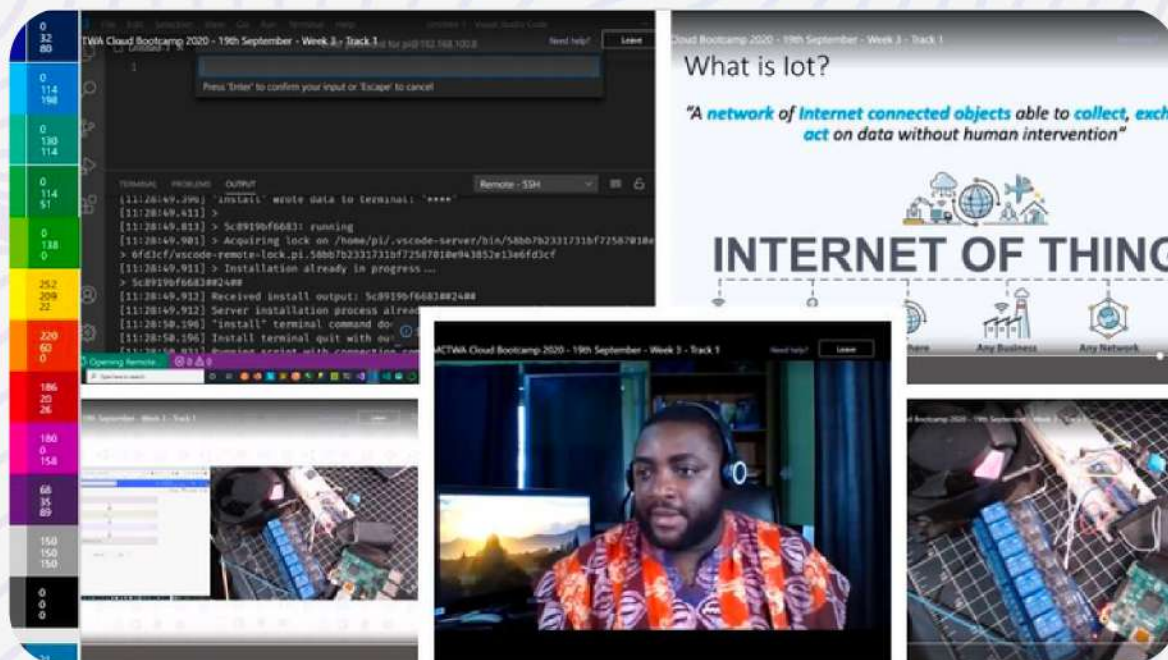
0
32
80

0
114
198

0
130
114

0
114
51

0
138
0

252
209
22

220
60
0

186
20
26

180
0
158

68
35
89

150
150
150

0
0
0

TWA Cloud Bootcamp 2020 - 19th September - Week 3 - Track 1

Need help?

Leave

Press 'Enter' to confirm your input or 'Escape' to cancel

TERMINAL PROBLEMS OUTPUT

Remote - SSH

[11:28:49.396] "install" wrote data to terminal: "****"
[11:28:49.411] >
[11:28:49.813] > 5c8919bf6683: running
[11:28:49.901] > Acquiring lock on /home/pi/.vscode-server/bin/58bb7b2331731bf72587010e
> 6fd3cf/vscode-remote-lock.pi.58bb7b2331731bf72587010e943852e13e6fd3cf
[11:28:49.911] > Installation already in progress...
> 5c8919bf6683#24##
[11:28:49.912] Received install output: 5c8919bf6683#24##
[11:28:49.912] Server installation process alread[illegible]
[11:28:50.196] "install" terminal command do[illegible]
[11:28:50.196] Install terminal quit with ou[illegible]

Opening Remote

Cloud Bootcamp 2020 - 19th September - Week 3 - Track 1

What is Iot?

"A network of Internet connected objects able to collect, exch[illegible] act on data without human intervention"

INTERNET OF THING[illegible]

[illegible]where

Any Business

Any Network

MCTWA Cloud Bootcamp 2020 - 19th September - Week 3 - Track 1

Need help?

Leave

19th September - Week 3 - Track 1

Leave

Bootcamp 2020 - 19th September - Week 3 - Track 1